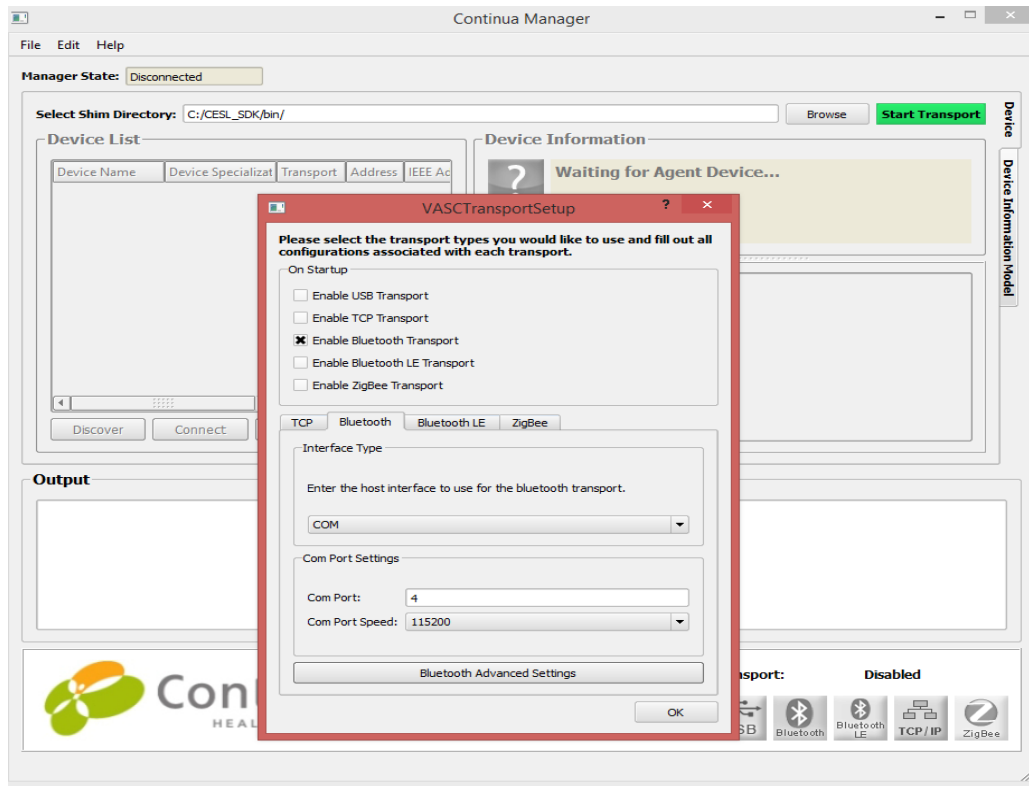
Continua Manager

File Edit Help

Manager State: Disconnected

Select Shim Directory: C:/CESL_SDK/bin/ Browse Start Transport

Device

Device Information Model

Device List

| Device Name | Device Specializat | Transport | Address | IEEE Ac |
|---|---|---|---|---|

Discover Connect

Device Information

?

Waiting for Agent Device...

Output

Con

HEAL

nsport: Disabled

SB Bluetooth Bluetooth LE TCP/IP ZigBee

VASCTransportSetup ? ✕

Please select the transport types you would like to use and fill out all configurations associated with each transport.

On Startup

Enable USB Transport

Enable TCP Transport

Enable Bluetooth Transport

Enable Bluetooth LE Transport

Enable ZigBee Transport

TCP Bluetooth Bluetooth LE ZigBee

Interface Type

Enter the host interface to use for the bluetooth transport.

COM

Com Port Settings

Com Port: 4

Com Port Speed: 115200

Bluetooth Advanced Settings

OK